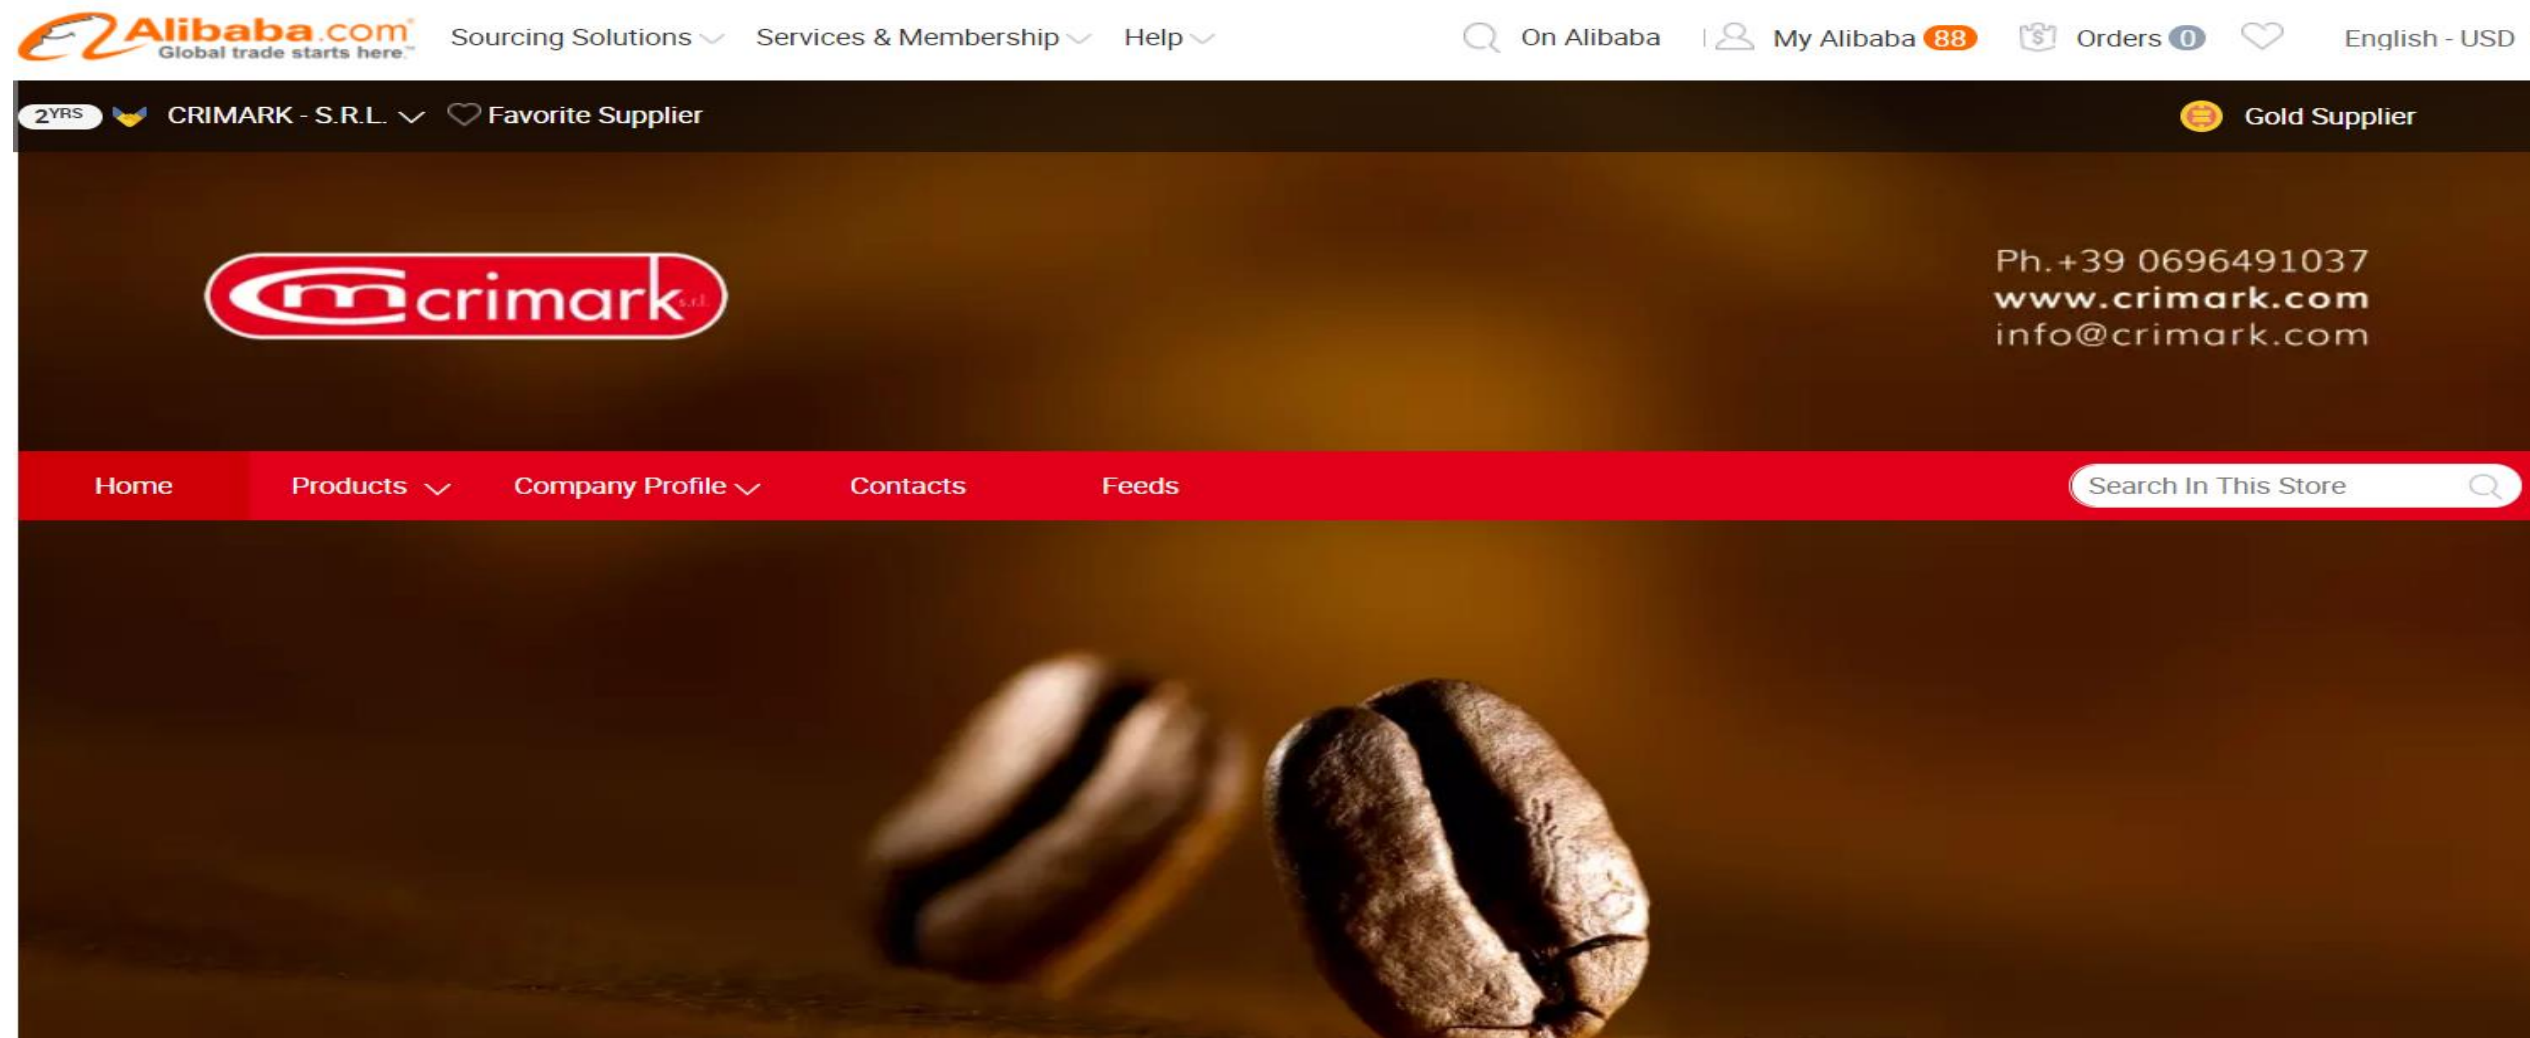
Alibaba.com Global trade starts here.™ Sourcing Solutions Services & Membership Help On Alibaba My Alibaba 88 Orders 0 English - USD

2YRS CRIMARK - S.R.L. Favorite Supplier Gold Supplier

crimark s.r.l.

Ph.+39 0696491037
www.crimark.com
info@crimark.com

Home Products Company Profile Contacts Feeds Search In This Store